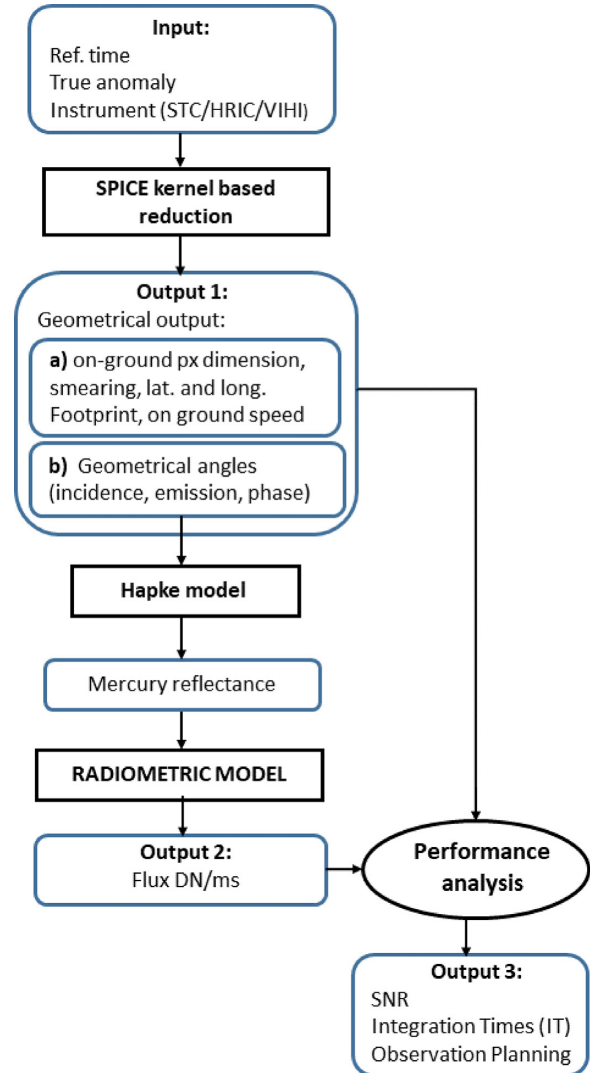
Input:
Ref. time
True anomaly
Instrument (STC/HRIC/VIHI)

SPICE kernel based reduction

Output 1:
Geometrical output:

a) on-ground px dimension, smearing, lat. and long. Footprint, on ground speed

b) Geometrical angles (incidence, emission, phase)

Hapke model

Mercury reflectance

RADIOMETRIC MODEL

Output 2:
Flux DN/ms

Performance analysis

Output 3:
SNR
Integration Times (IT)
Observation Planning